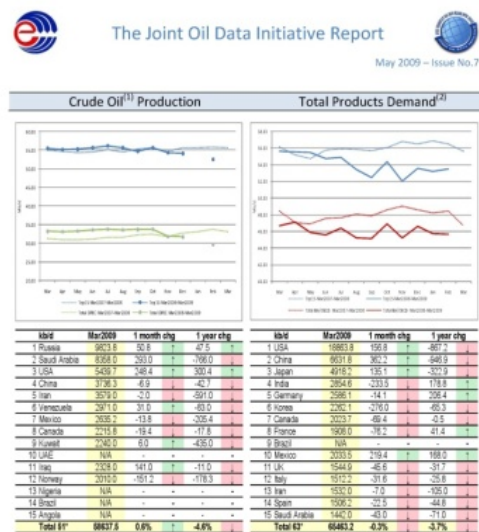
The Joint Oil Data Initiative Report

May 2009 – Issue No.7

Crude Oil$^{(1)}$ Production

Total Products Demand$^{(2)}$

| kb/d | Mar2009 | 1 month chg | | 1 year chg | |
|---|---|---|---|---|---|
| 1 Russia | 9823.8 | 50.6 | ↑ | 47.5 | ↑ |
| 2 Saudi Arabia | 8358.0 | 293.0 | ↑ | -766.0 | ↓ |
| 3 USA | 5439.7 | 248.4 | ↑ | 300.4 | ↑ |
| 4 China | 3736.3 | -6.9 | ↓ | -42.7 | ↓ |
| 5 Iran | 3579.0 | -2.0 | ↓ | -591.0 | ↓ |
| 6 Venezuela | 2971.0 | 31.0 | ↑ | -63.0 | ↓ |
| 7 Mexico | 2635.2 | -13.8 | ↓ | -205.4 | ↓ |
| 8 Canada | 2215.8 | -19.4 | ↓ | -17.8 | ↓ |
| 9 Kuwait | 2240.0 | 6.0 | ↑ | -435.0 | ↓ |
| 10 UAE | N/A | - | - | - | - |
| 11 Iraq | 2328.0 | 141.0 | ↑ | -11.0 | ↓ |
| 12 Norway | 2010.0 | -151.2 | ↓ | -178.3 | ↓ |
| 13 Nigeria | N/A | - | - | - | - |
| 14 Brazil | N/A | - | - | - | - |
| 15 Angola | N/A | - | - | - | - |
| Total 51* | 58637.5 | 0.6% | ↑ | -4.6% | ↓ |

| kb/d | Mar2009 | 1 month chg | | 1 year chg | |
|---|---|---|---|---|---|
| 1 USA | 18863.8 | 156.8 | ↑ | -867.2 | ↓ |
| 2 China | 6631.8 | 362.2 | ↑ | -946.9 | ↓ |
| 3 Japan | 4918.2 | 135.1 | ↑ | -322.9 | ↓ |
| 4 India | 2854.6 | -233.5 | ↓ | 178.8 | ↑ |
| 5 Germany | 2586.1 | -14.1 | ↓ | 206.4 | ↑ |
| 6 Korea | 2262.1 | -276.0 | ↓ | -65.3 | ↓ |
| 7 Canada | 2023.7 | -69.4 | ↓ | -0.9 | ↓ |
| 8 France | 1906.0 | -76.2 | ↓ | 41.4 | ↑ |
| 9 Brazil | N/A | - | - | - | - |
| 10 Mexico | 2033.5 | 219.4 | ↑ | 168.0 | ↑ |
| 11 UK | 1544.9 | -45.6 | ↓ | -31.7 | ↓ |
| 12 Italy | 1512.2 | -31.6 | ↓ | -25.8 | ↓ |
| 13 Iran | 1532.0 | -7.0 | ↓ | -105.0 | ↓ |
| 14 Spain | 1506.2 | -22.5 | ↓ | -44.8 | ↓ |
| 15 Saudi Arabia | 1442.0 | -45.0 | ↓ | -71.0 | ↓ |
| Total 63* | 65463.2 | -0.3% | ↓ | -3.7% | ↓ |